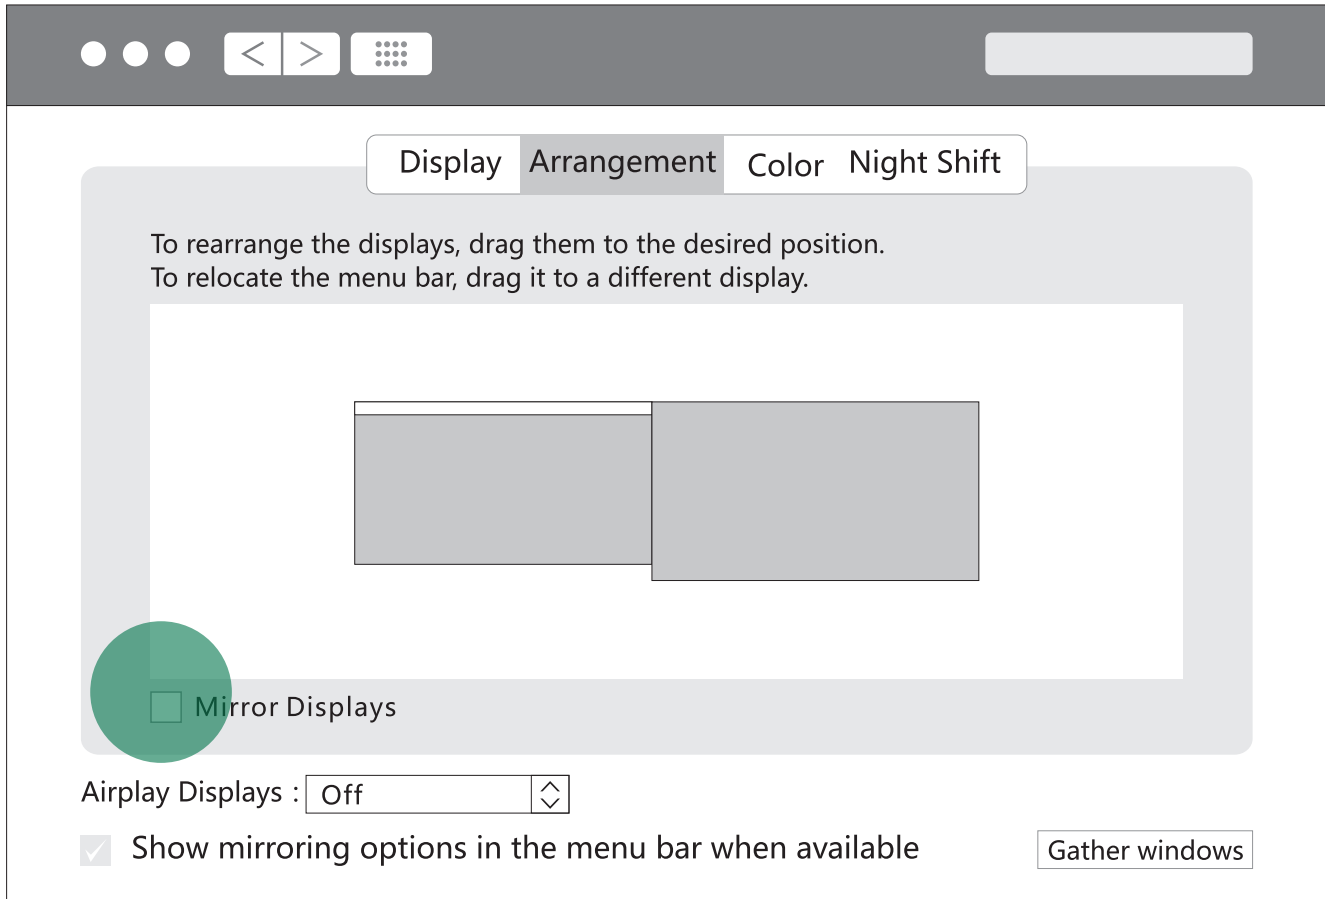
Display Arrangement Color Night Shift

To rearrange the displays, drag them to the desired position.
To relocate the menu bar, drag it to a different display.

Mirror Displays

Airplay Displays : Off

Show mirroring options in the menu bar when available

Gather windows